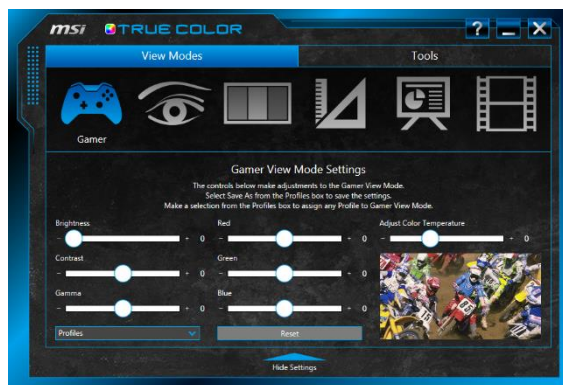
msi TRUE COLOR

?

View Modes

Tools

Gamer

Gamer View Mode Settings

The controls below make adjustments to the Gamer View Mode.
Select Save As from the Profiles box to save the settings.
Make a selection from the Profiles box to assign any Profile to Gamer View Mode.

Brightness
- + 0

Red
- + 0

Adjust Color Temperature
- + 0

Contrast
- + 0

Green
- + 0

Gamma
- + 0

Blue
- + 0

Profiles

Reset

Hide Settings